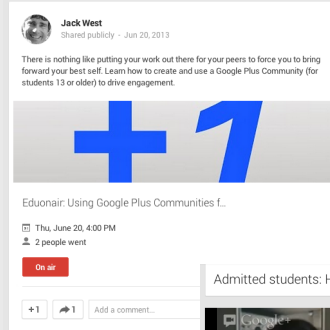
Jack West
Shared publicly · Jun 20, 2013

There is nothing like putting your work out there for your peers to force you to bring forward your best self. Learn how to create and use a Google Plus Community (for students 13 or older) to drive engagement.

+1

Eduonair: Using Google Plus Communities f...

Thu, June 20, 4:00 PM

2 people went

On air

Admitted students: H

+1 1 Add a comment...